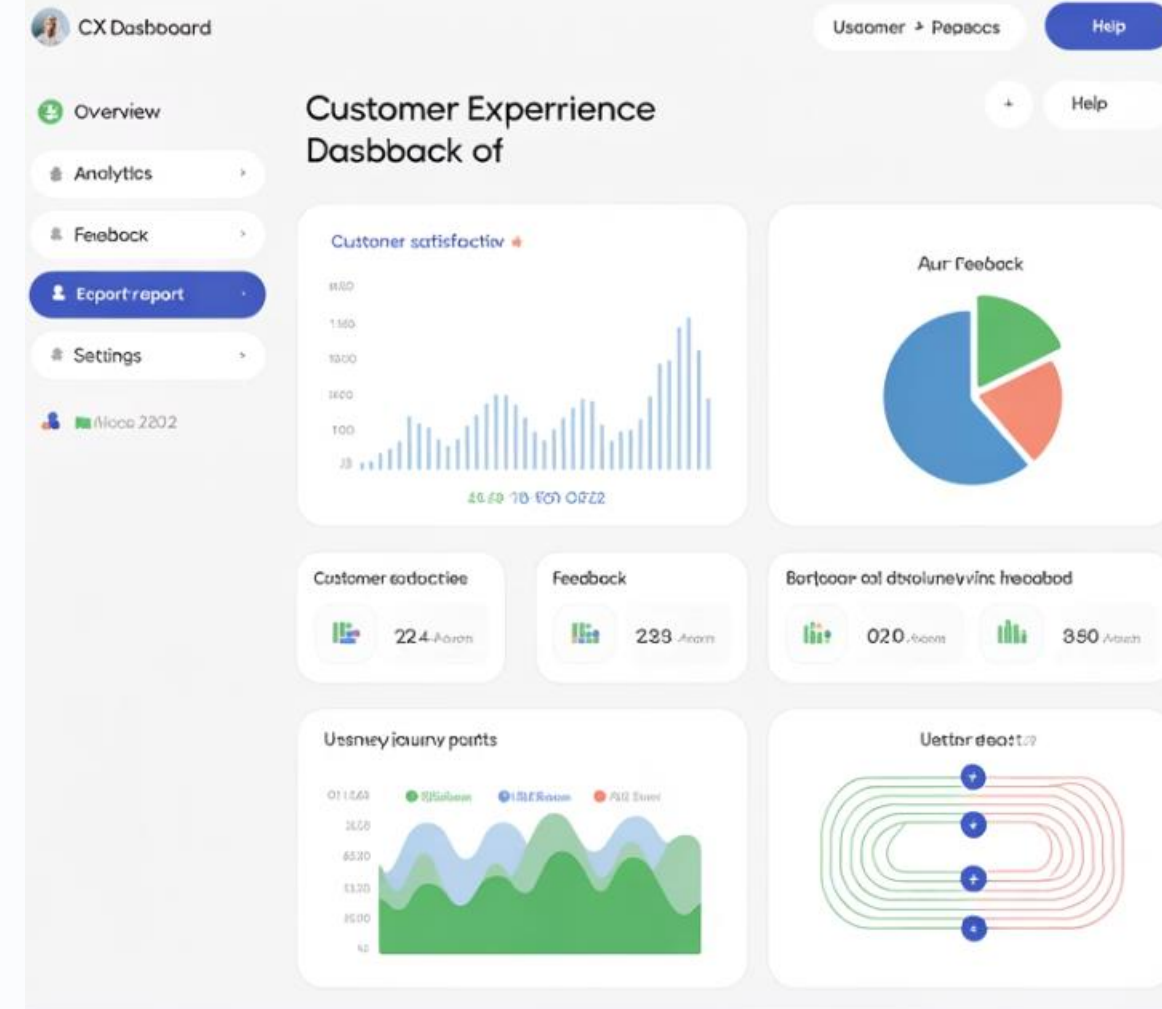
CX Dasboard

Usoomer + Pepaccs

Help

Overview

Analytics

Feebock

Ecport report

Settings

Moce 2202

Customer Experrience Dasbback of

+

Help

Custoner satisfactiv

1500

1500

1000

1500

100

10

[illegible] OEZ2

Aur Feebock

Customer eodoctice

224

Feedbock

238

Bortooar ol dtolunevvinc hreoabod

020

350

Usmey iouury points

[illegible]

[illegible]

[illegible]

3500

6520

5120

2500

Uetter deast